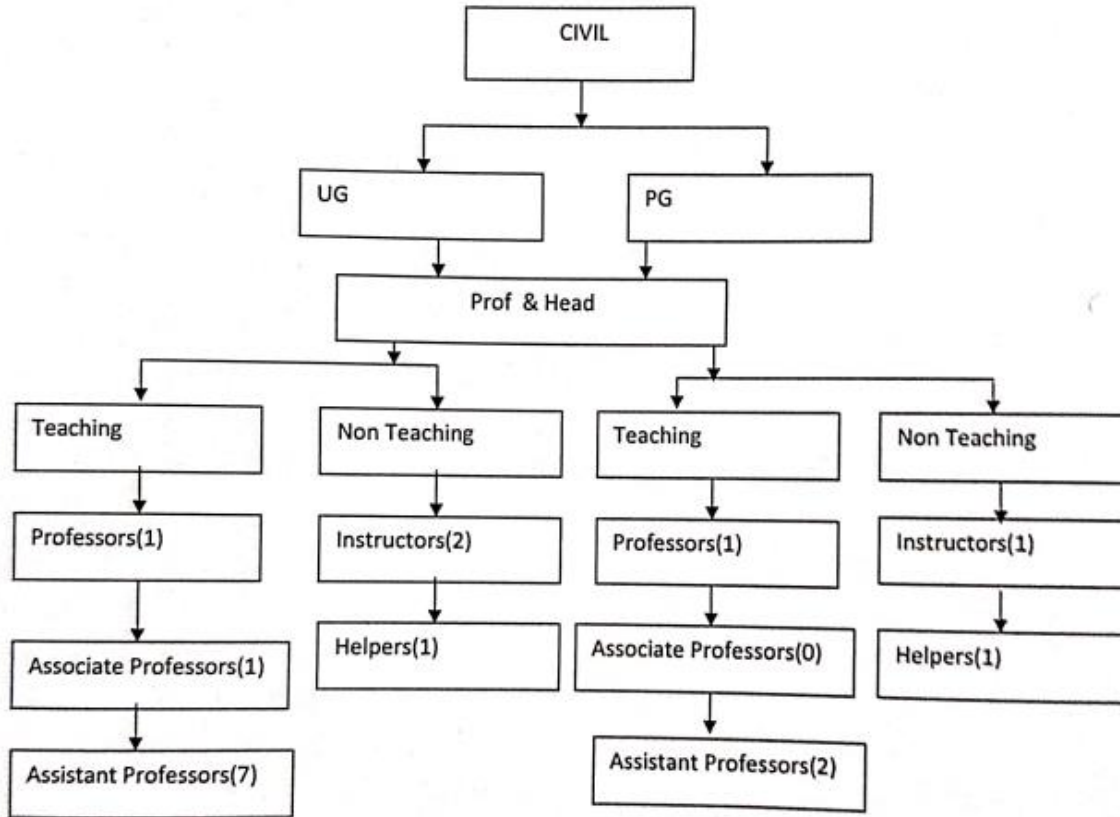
CIVIL

UG

PG

Prof & Head

Teaching

Professors(1)

Associate Professors(1)

Assistant Professors(7)

Non Teaching

Instructors(2)

Helpers(1)

Teaching

Professors(1)

Associate Professors(0)

Assistant Professors(2)

Non Teaching

Instructors(1)

Helpers(1)